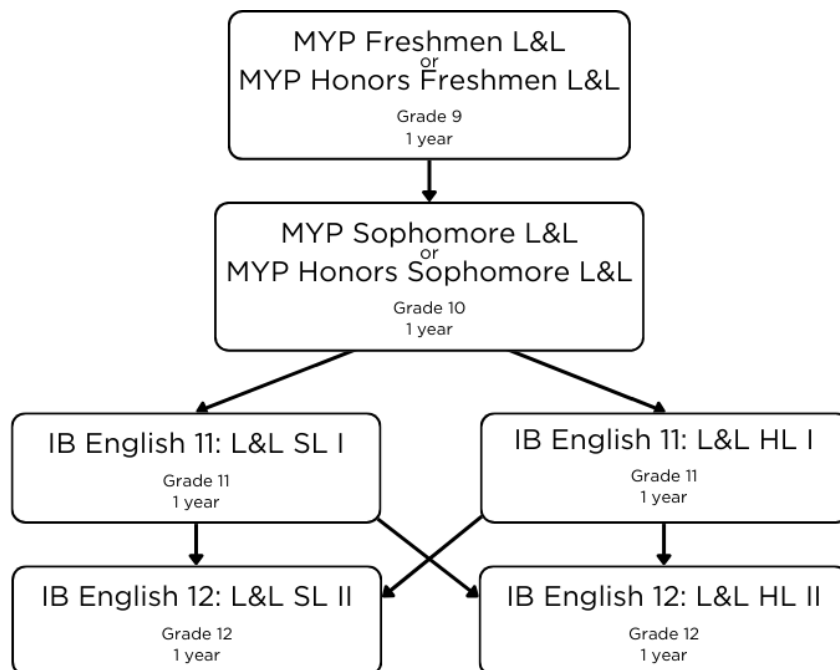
MYP Freshmen L&L
or
MYP Honors Freshmen L&L
Grade 9
1 year

MYP Sophomore L&L
or
MYP Honors Sophomore L&L
Grade 10
1 year

IB English 11: L&L SL I
Grade 11
1 year

IB English 11: L&L HL I
Grade 11
1 year

IB English 12: L&L SL II
Grade 12
1 year

IB English 12: L&L HL II
Grade 12
1 year